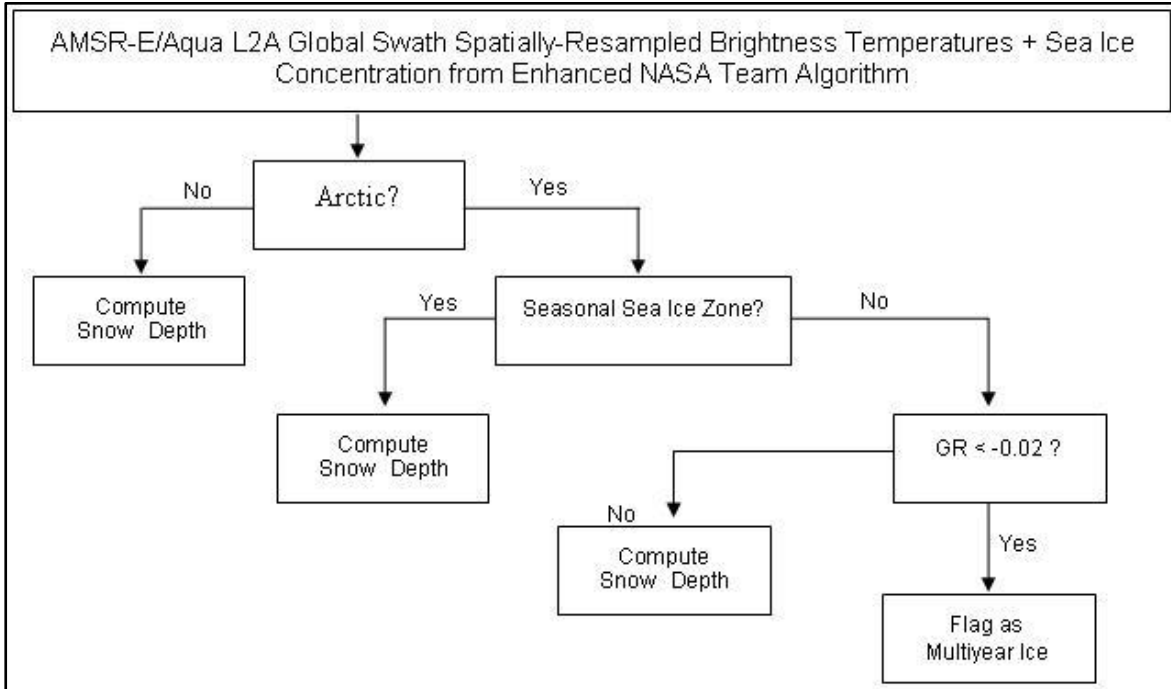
AMSR-E/Aqua L2A Global Swath Spatially-Resampled Brightness Temperatures + Sea Ice Concentration from Enhanced NASA Team Algorithm

No

Arctic?

Yes

Compute Snow Depth

Yes

Seasonal Sea Ice Zone?

No

Compute Snow Depth

GR < -0.02 ?

No

Compute Snow Depth

Yes

Flag as Multiyear Ice